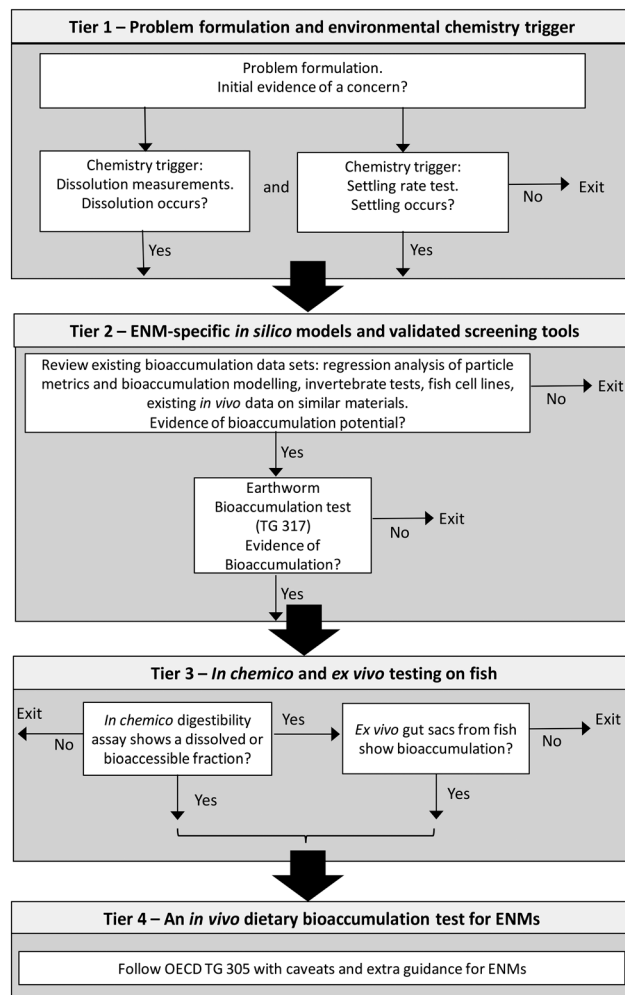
Tier 1 – Problem formulation and environmental chemistry trigger

Problem formulation.
Initial evidence of a concern?

Chemistry trigger:
Dissolution measurements.
Dissolution occurs?

and

Chemistry trigger:
Settling rate test.
Settling occurs?

No

Exit

Yes

Yes

Tier 2 – ENM-specific *in silico* models and validated screening tools

Review existing bioaccumulation data sets: regression analysis of particle metrics and bioaccumulation modelling, invertebrate tests, fish cell lines, existing *in vivo* data on similar materials.
Evidence of bioaccumulation potential?

No

Exit

Yes

Earthworm
Bioaccumulation test
(TG 317)
Evidence of
Bioaccumulation?

No

Exit

Yes

Tier 3 – *In chemico* and *ex vivo* testing on fish

Exit

No

*In chemico* digestibility assay shows a dissolved or bioaccessible fraction?

Yes

*Ex vivo* gut sacs from fish show bioaccumulation?

No

Exit

Yes

Yes

Tier 4 – An *in vivo* dietary bioaccumulation test for ENMs

Follow OECD TG 305 with caveats and extra guidance for ENMs